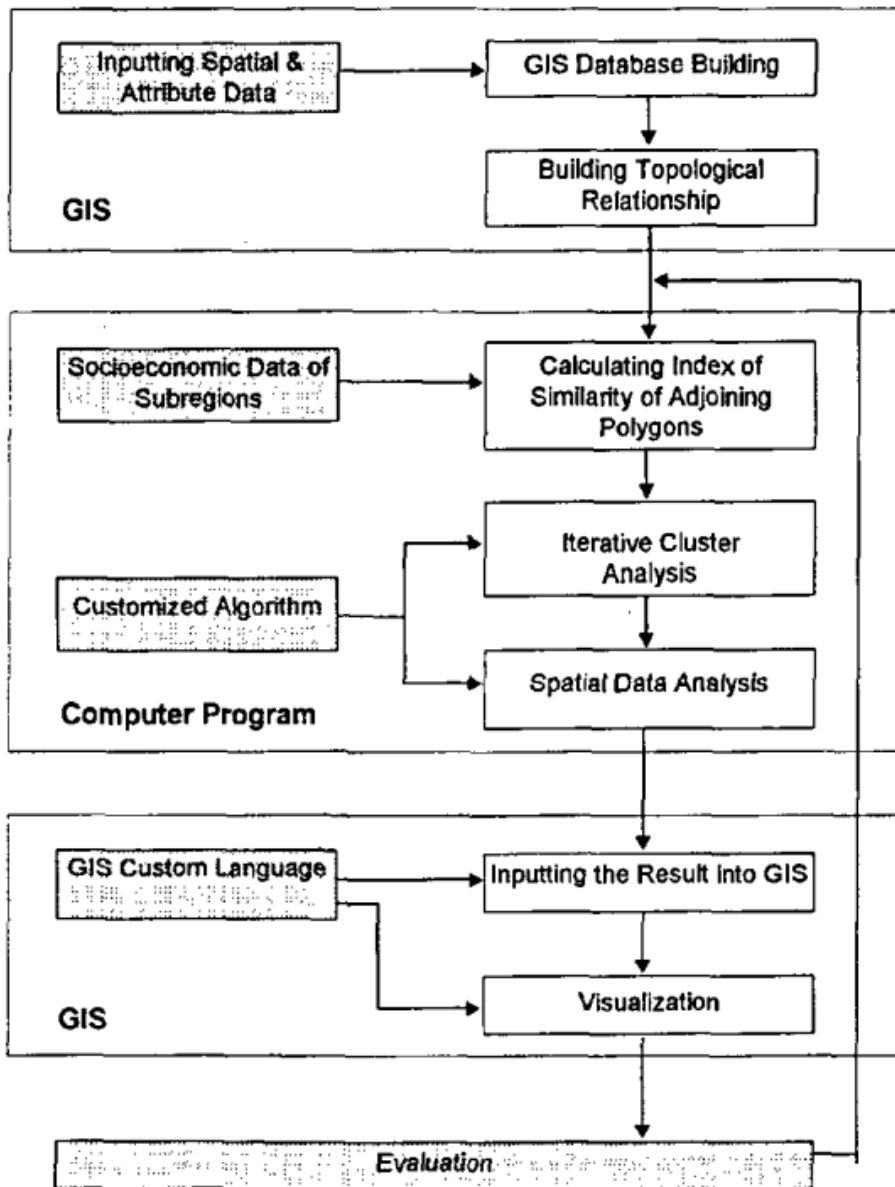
Inputting Spatial & Attribute Data

GIS Database Building

Building Topological Relationship

GIS

Socioeconomic Data of Subregions

Calculating Index of Similarity of Adjoining Polygons

Iterative Cluster Analysis

Customized Algorithm

Spatial Data Analysis

Computer Program

GIS Custom Language

Inputting the Result into GIS

Visualization

GIS

Evaluation